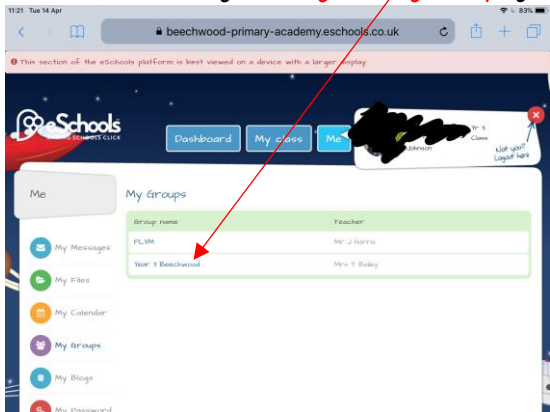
11:21 Tue 14 Apr

83%

beechwood-primary-academy.eschools.co.uk

This section of the eSchools platform is best viewed on a device with a larger display.

eSchools

Dashboard

My class

Me

Yr 5

Johnson

Class

Not you? Logout here

Me

My Groups

| Group name | Teacher |
|---|---|
| PLYM | Mr J Harris |
| Year 5 Beechwood | Mrs T Bailey |

My Messages

My Files

My Calendar

My Groups

My Blogs

My Password